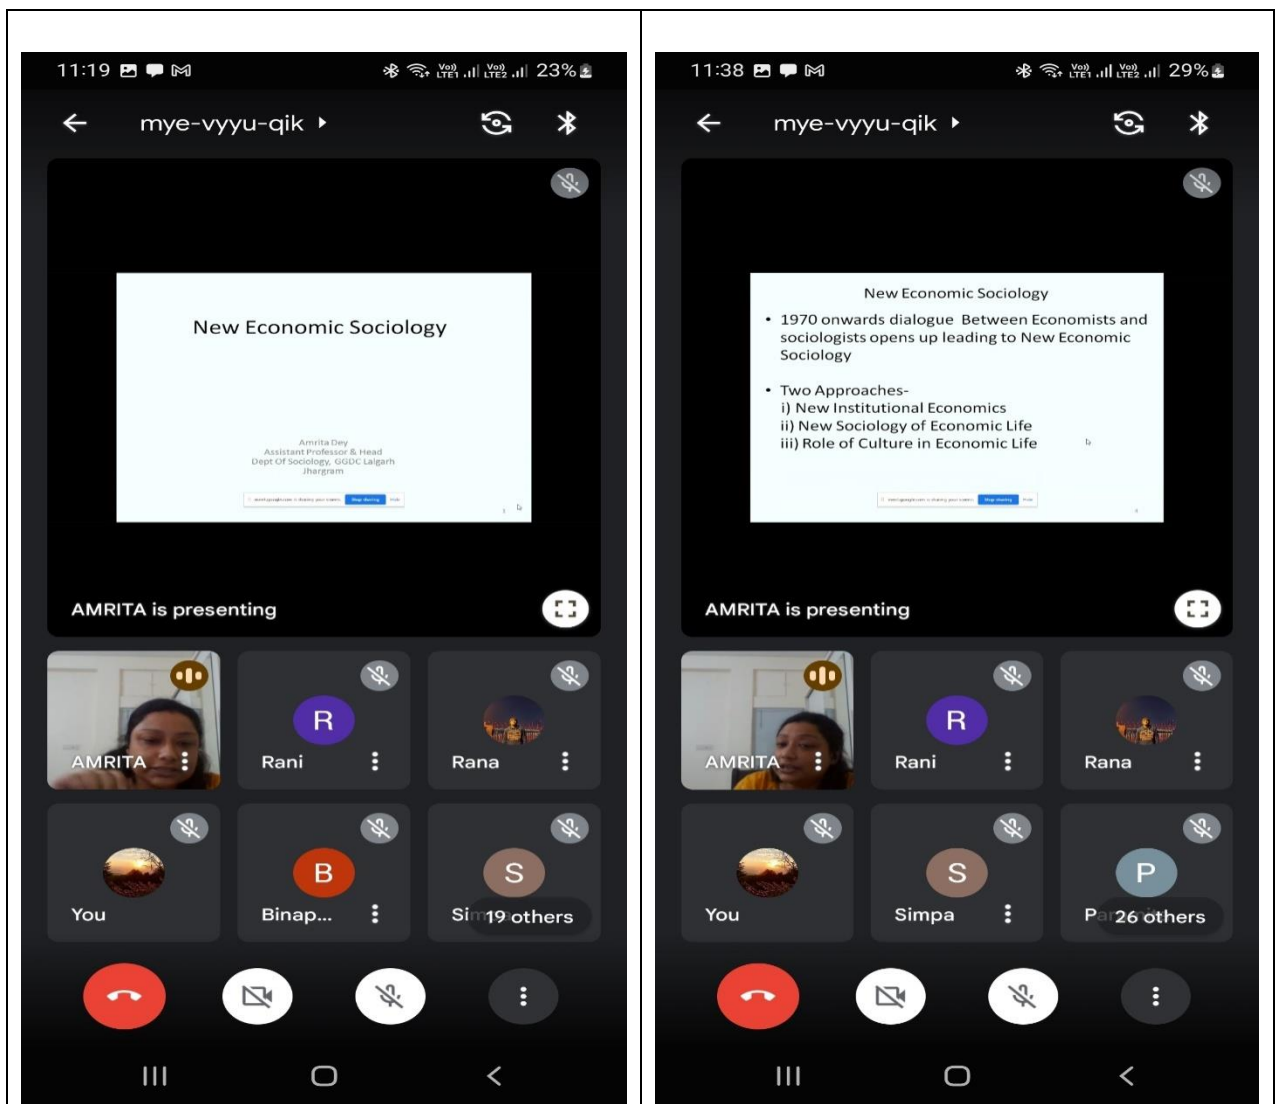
11:19 23%

mye-vyyu-qik

New Economic Sociology

Amrita Dey
Assistant Professor & Head
Dept Of Sociology, GGDC Lalgarh
Jhargram

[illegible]

AMRITA is presenting

R

AMRITA

Rani

Rana

B

S

You

Binap...

Si 19 others

11:38 29%

mye-vyyu-qik

New Economic Sociology

• 1970 onwards dialogue Between Economists and sociologists opens up leading to New Economic Sociology

• Two Approaches-
i) New Institutional Economics
ii) New Sociology of Economic Life
iii) Role of Culture in Economic Life

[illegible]

AMRITA is presenting

R

AMRITA

Rani

Rana

S

P

You

Simpa

Pa 26 others